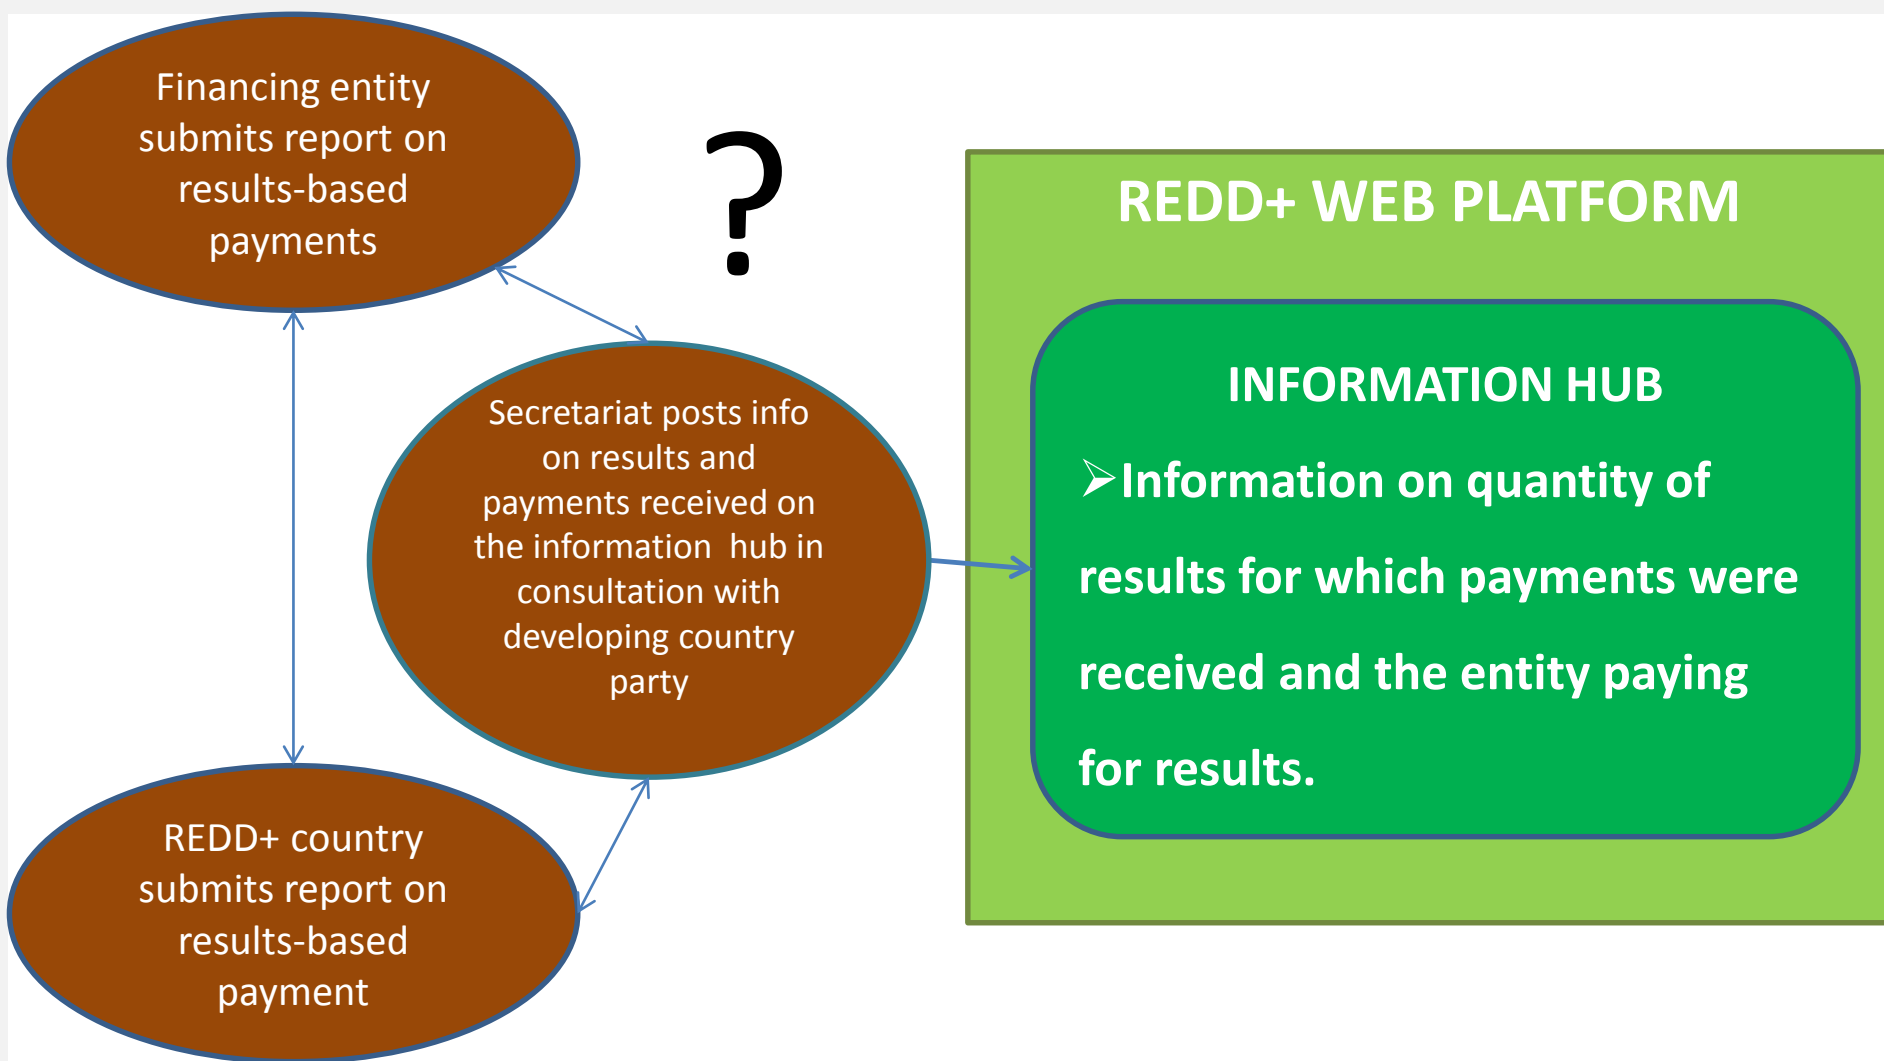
Financing entity submits report on results-based payments

?

REDD+ WEB PLATFORM

INFORMATION HUB

➢Information on quantity of results for which payments were received and the entity paying for results.

Secretariat posts info on results and payments received on the information hub in consultation with developing country party

REDD+ country submits report on results-based payment